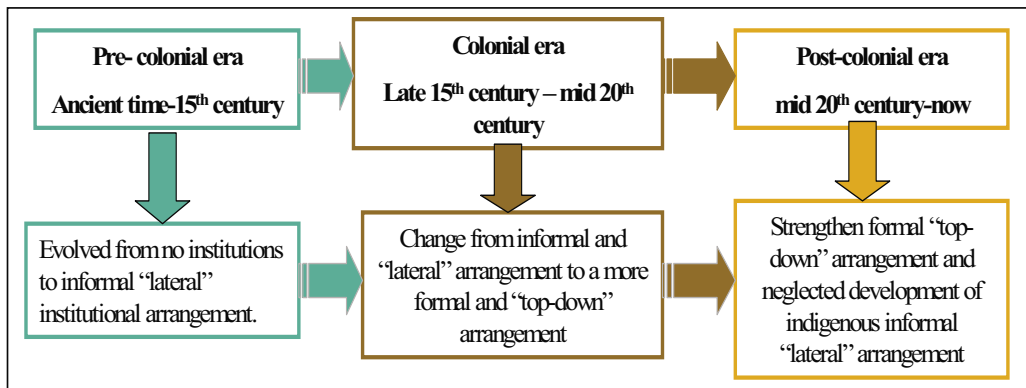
Pre- colonial era
Ancient time-15$^{th}$ century

Colonial era
Late 15$^{th}$ century – mid 20$^{th}$ century

Post-colonial era
mid 20$^{th}$ century-now

Evolved from no institutions to informal “lateral” institutional arrangement.

Change from informal and “lateral” arrangement to a more formal and “top-down” arrangement

Strengthen formal “top-down” arrangement and neglected development of indigenous informal “lateral” arrangement